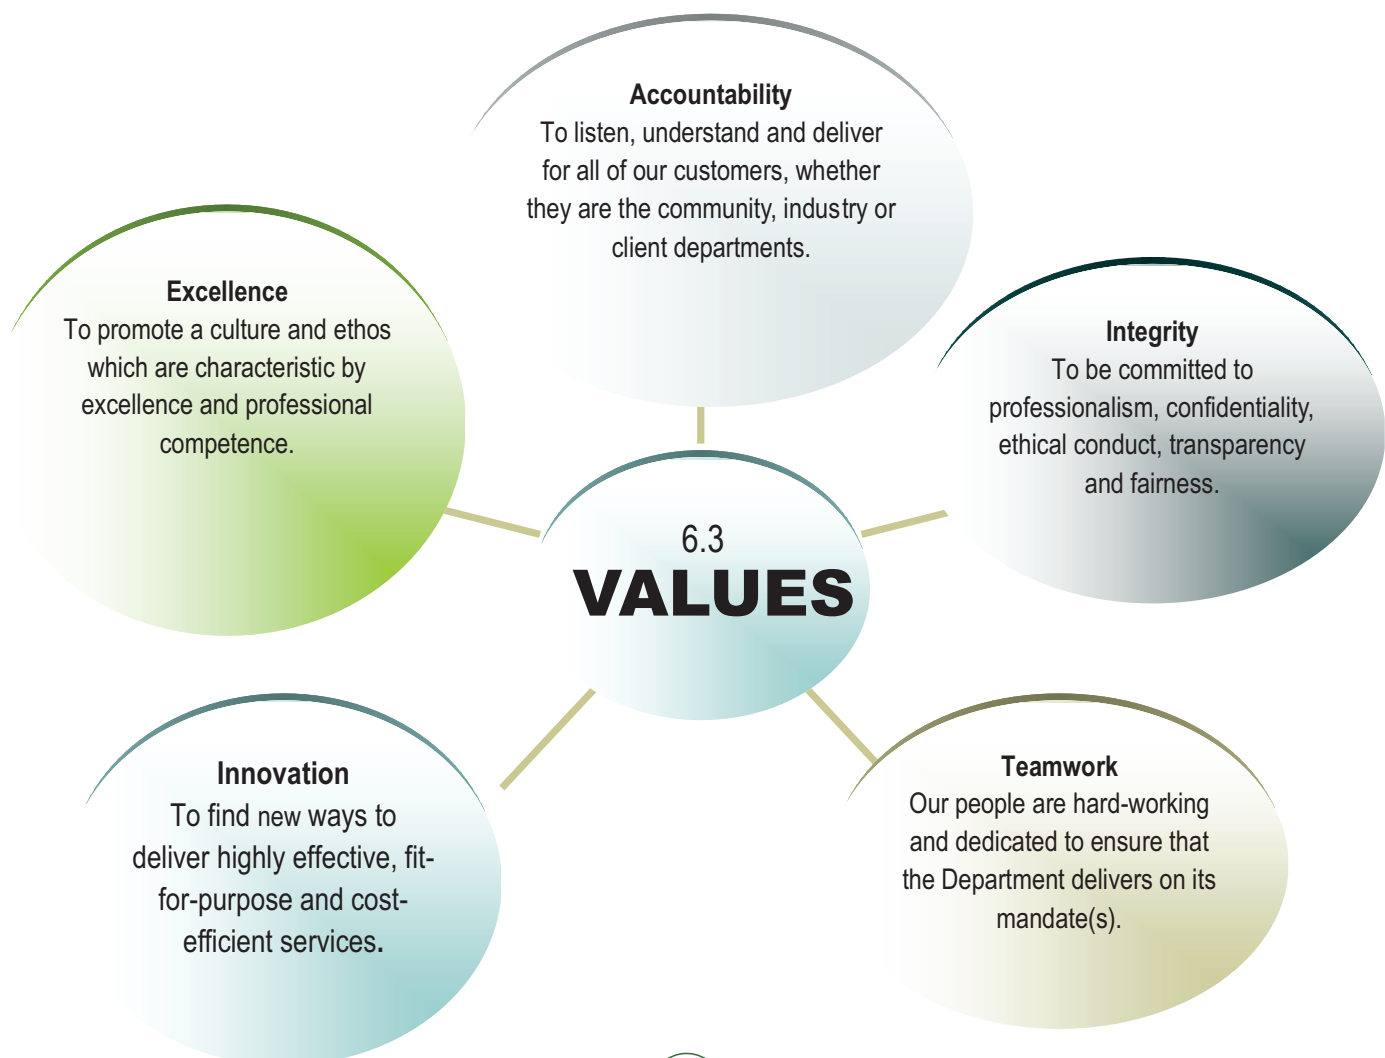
Accountability
To listen, understand and deliver for all of our customers, whether they are the community, industry or client departments.

Excellence
To promote a culture and ethos which are characteristic by excellence and professional competence.

Integrity
To be committed to professionalism, confidentiality, ethical conduct, transparency and fairness.

6.3
VALUES

Innovation
To find new ways to deliver highly effective, fit-for-purpose and cost-efficient services.

Teamwork
Our people are hard-working and dedicated to ensure that the Department delivers on its mandate(s).